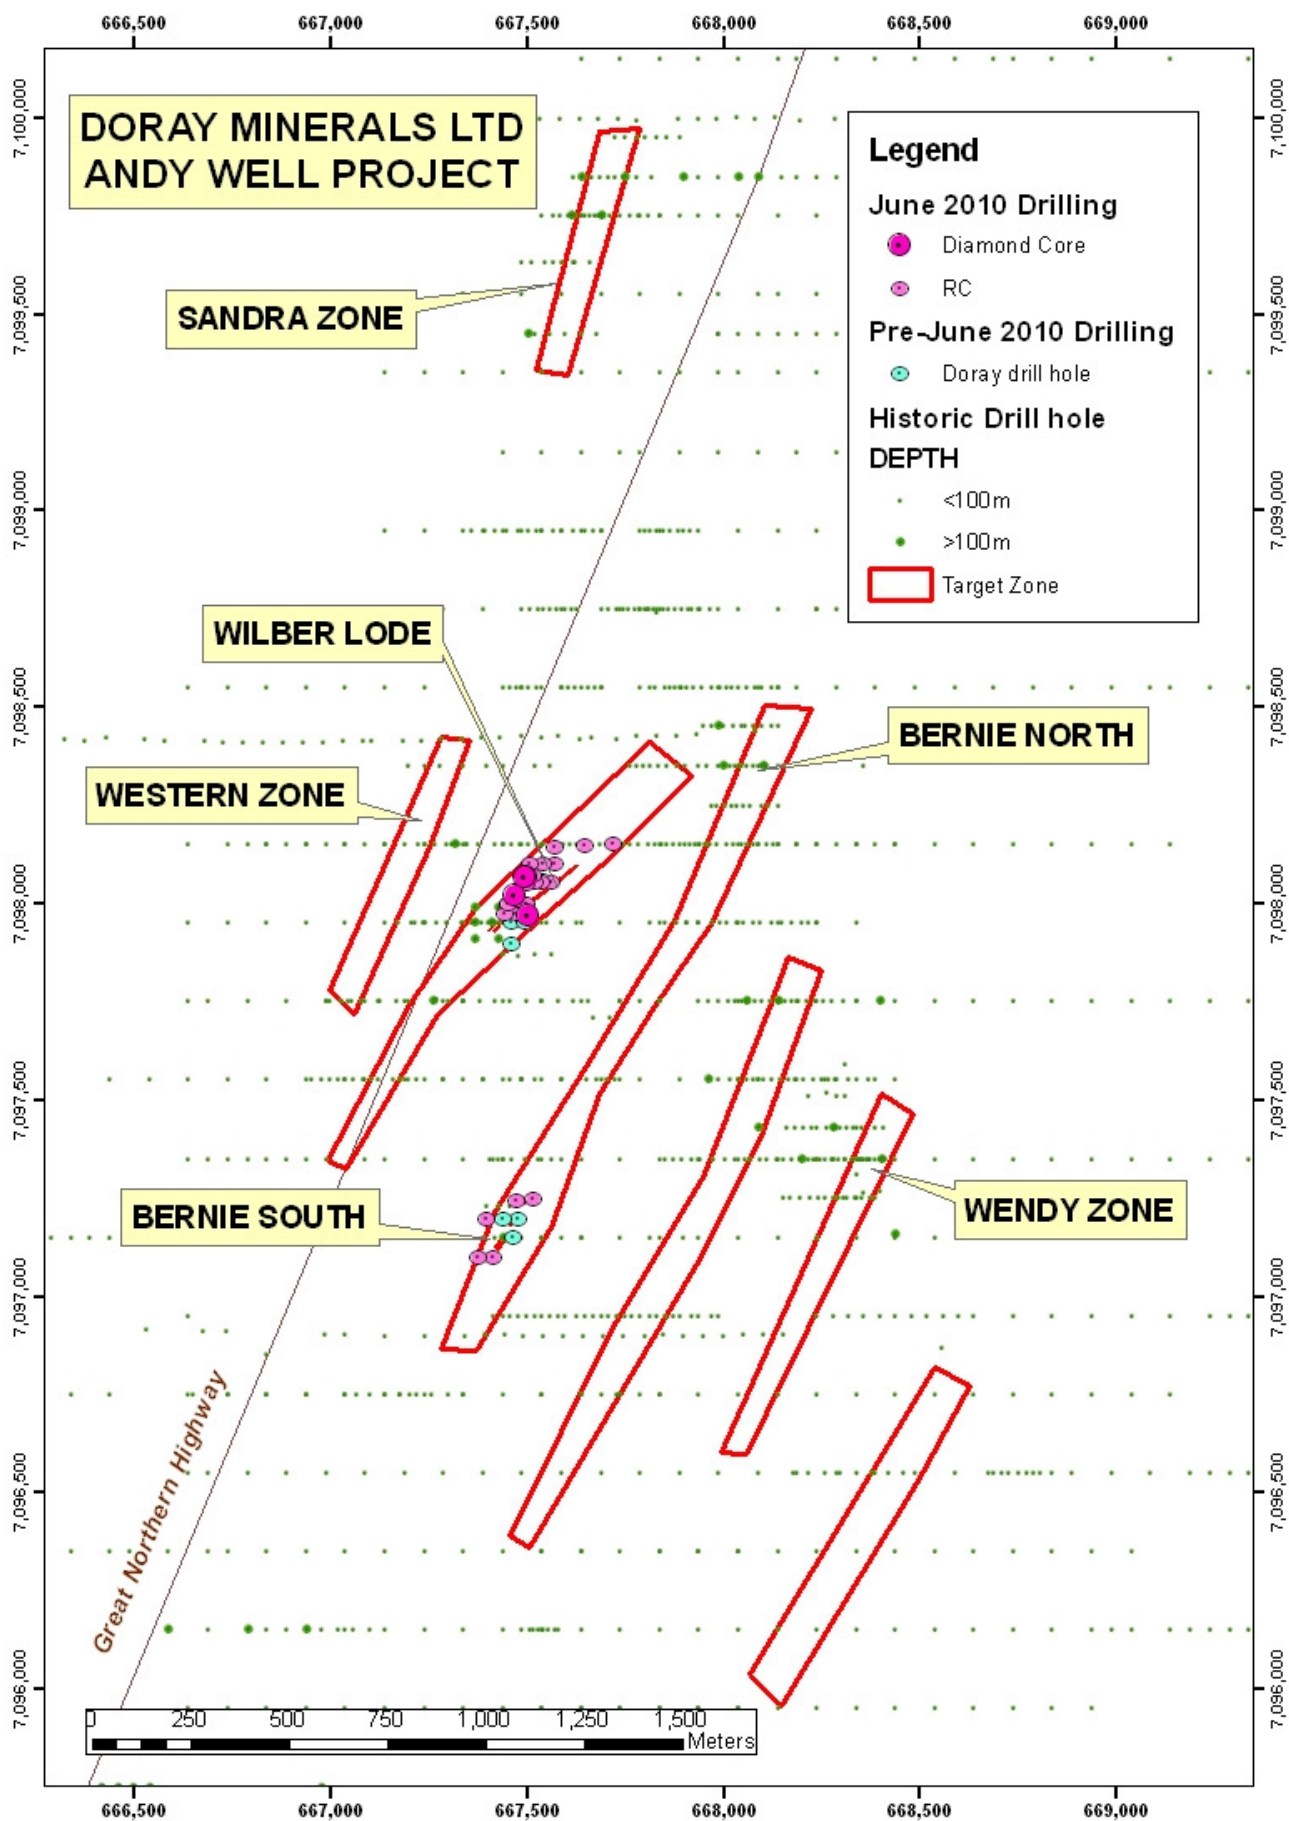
666,500 667,000 667,500 668,000 668,500 669,000

DORAY MINERALS LTD
ANDY WELL PROJECT

Legend
June 2010 Drilling
Diamond Core
RC
Pre-June 2010 Drilling
Doray drill hole
Historic Drill hole
DEPTH
<100m
>100m
Target Zone

SANDRA ZONE
WILBER LODE
BERNIE NORTH
WESTERN ZONE
BERNIE SOUTH
WENDY ZONE
Great Northern Highway

7,100,000
7,099,500
7,099,000
7,098,500
7,098,000
7,097,500
7,097,000
7,096,500
7,096,000

7,100,000
7,099,500
7,099,000
7,098,500
7,098,000
7,097,500
7,097,000
7,096,500
7,096,000

0 250 500 750 1,000 1,250 1,500
Meters

666,500 667,000 667,500 668,000 668,500 669,000